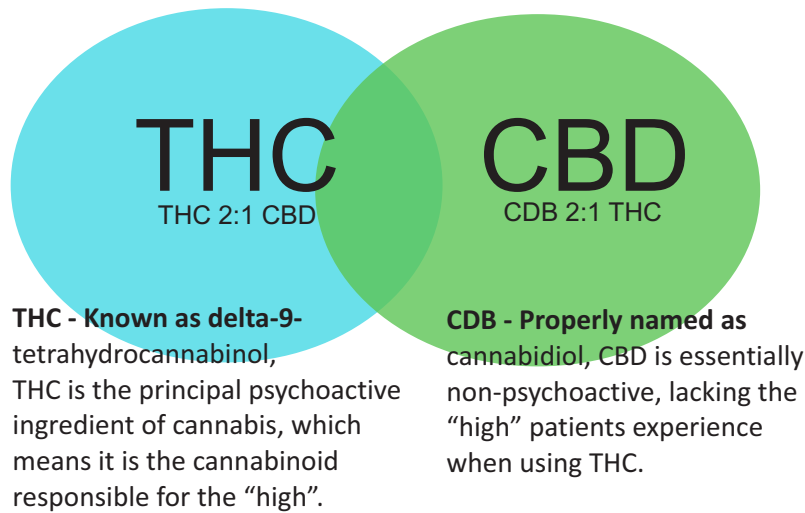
THC
THC 2:1 CBD

CBD
CDB 2:1 THC

**THC - Known as delta-9-** tetrahydrocannabinol, THC is the principal psychoactive ingredient of cannabis, which means it is the cannabinoid responsible for the "high".

**CDB - Properly named as** cannabidiol, CBD is essentially non-psychoactive, lacking the "high" patients experience when using THC.